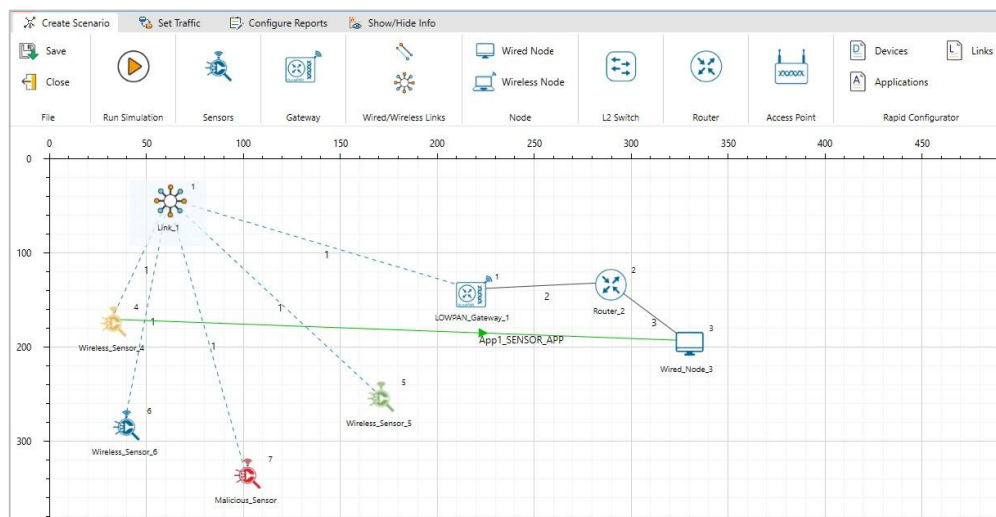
Create Scenario | Set Traffic | Configure Reports | Show/Hide Info

Save
Close
File

Run Simulation

Sensors

Gateway

Wired/Wireless Links

Wired Node
Wireless Node
Node

L2 Switch

Router

Access Point

Devices
Links
Applications
Rapid Configurator

0 50 100 150 200 250 300 350 400 450

0
100
200
300

1
Link_1

1
1
1
1
1

1
LOWPAN_Gateway_1
2
2
Router_2
3
3
Wired_Node_3

4
Wireless_Sensor_4

App1_SENSOR_APP

5
Wireless_Sensor_5

6
Wireless_Sensor_6

7
Malicious_Sensor